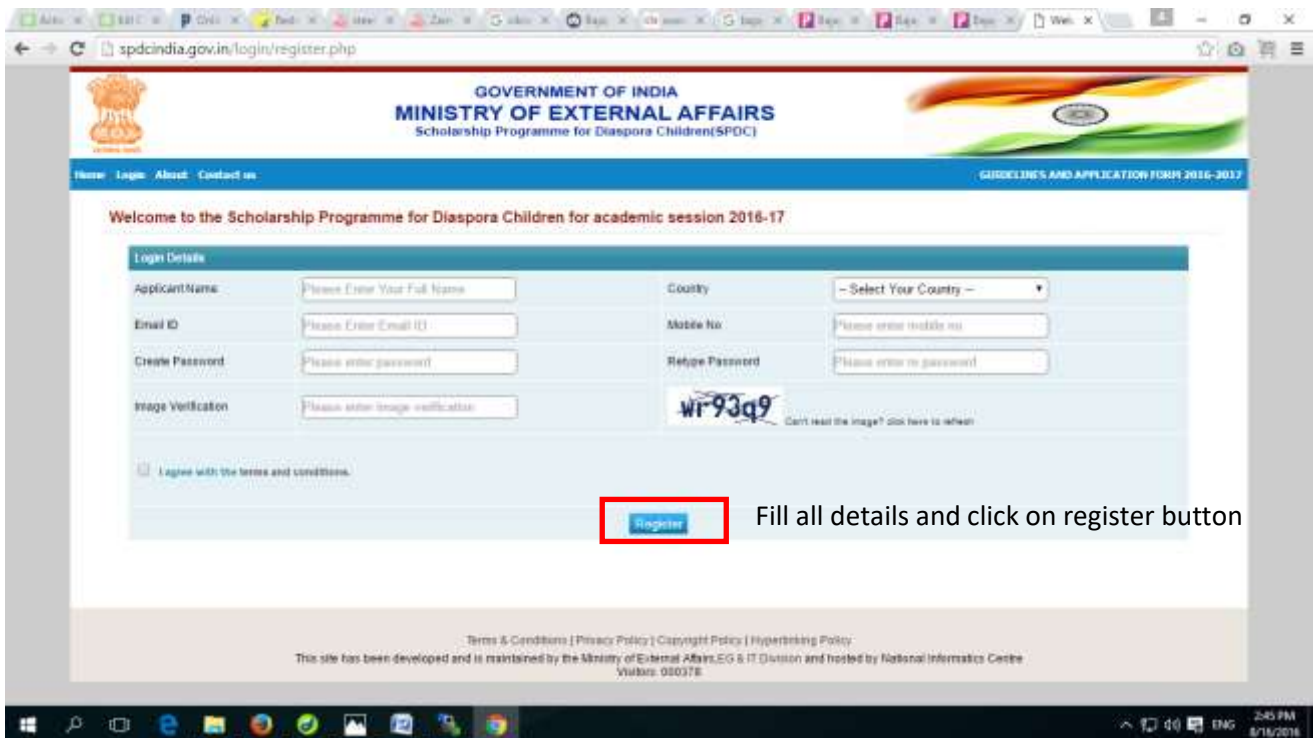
spdcindia.gov.in/login/register.php

GOVERNMENT OF INDIA
MINISTRY OF EXTERNAL AFFAIRS
Scholarship Programme for Diaspora Children(SPDC)

Home Login About Contact us

GUIDELINES AND APPLICATION FORM 2016-2017

Welcome to the Scholarship Programme for Diaspora Children for academic session 2016-17

Login Details

Applicant Name [Please Enter Your Full Name]
Country [-- Select Your Country --]
Email ID [Please Enter Email ID]
Mobile No [Please enter mobile no]
Create Password [Please enter password]
Retype Password [Please enter re password]
Image Verification [Please enter image verification]
wr93q9 Can't read the image? click here to refresh

I agree with the terms and conditions.

Register

Fill all details and click on register button

Terms & Conditions | Privacy Policy | Copyright Policy | Hyperlinking Policy
This site has been developed and is maintained by the Ministry of External Affairs,EG & IT Division and hosted by National Informatics Centre
Visitors: 000378

ENG 2:45 PM 8/16/2016